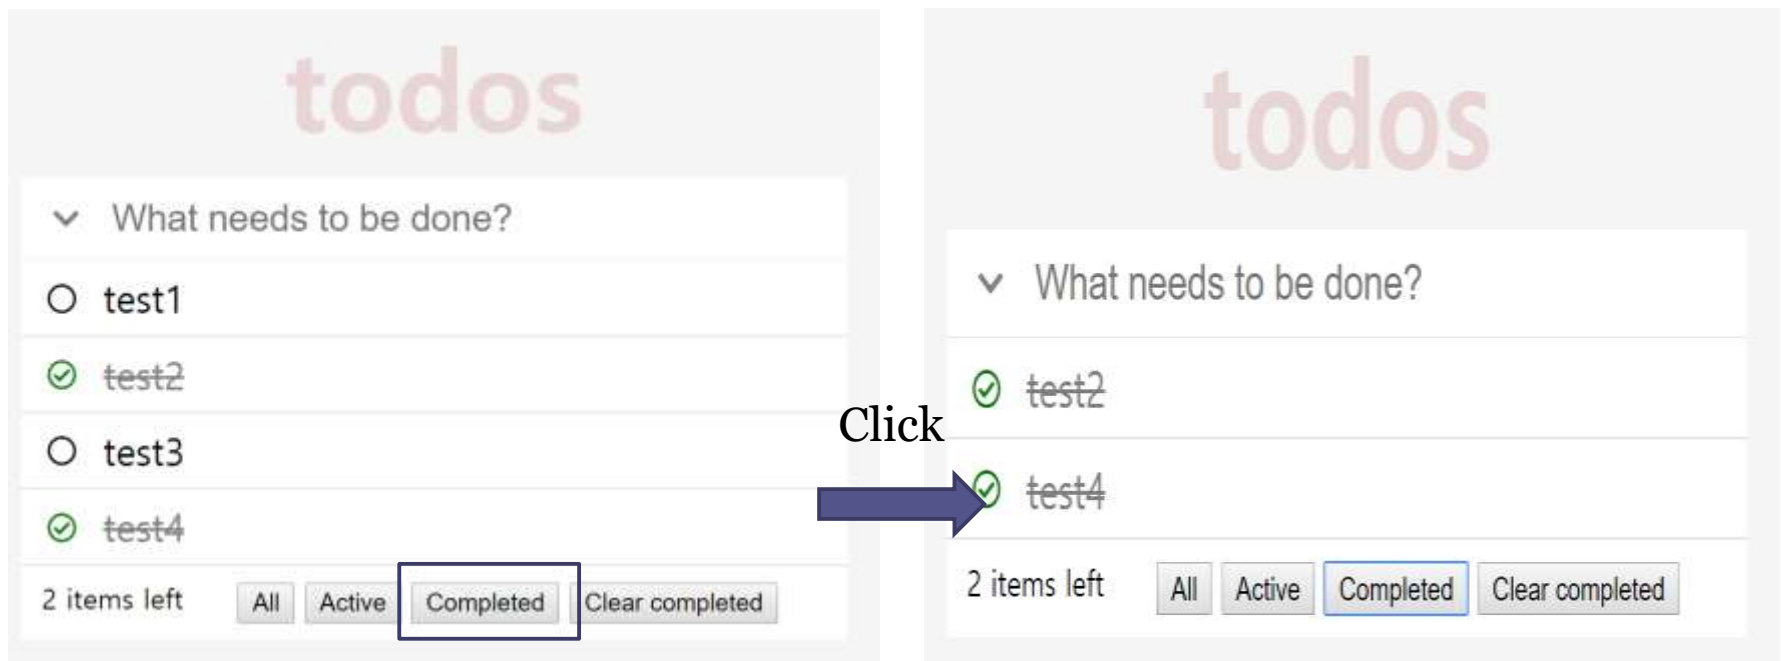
todos

What needs to be done?

test1

~~test2~~

test3

~~test4~~

2 items left All Active Completed Clear completed

Click

todos

What needs to be done?

~~test2~~

~~test4~~

2 items left All Active Completed Clear completed